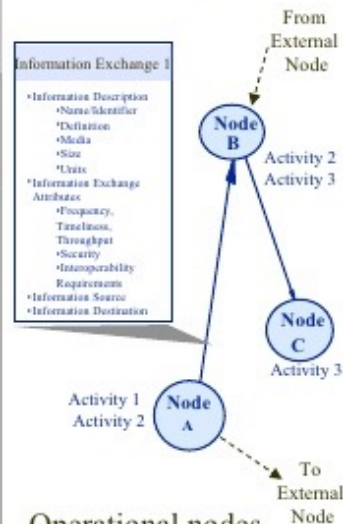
From External Node

Information Exchange 1

•Information Description
•Name/Identifier
•Definition
•Media
•Size
•Units
•Information Exchange Attributes
•Frequency, Timeliness, Throughput
•Security
•Interoperability Requirements
•Information Source
•Information Destination

Node B

Activity 2
Activity 3

Node C
Activity 3

Activity 1
Activity 2

Node A

To External Node

Operational nodes